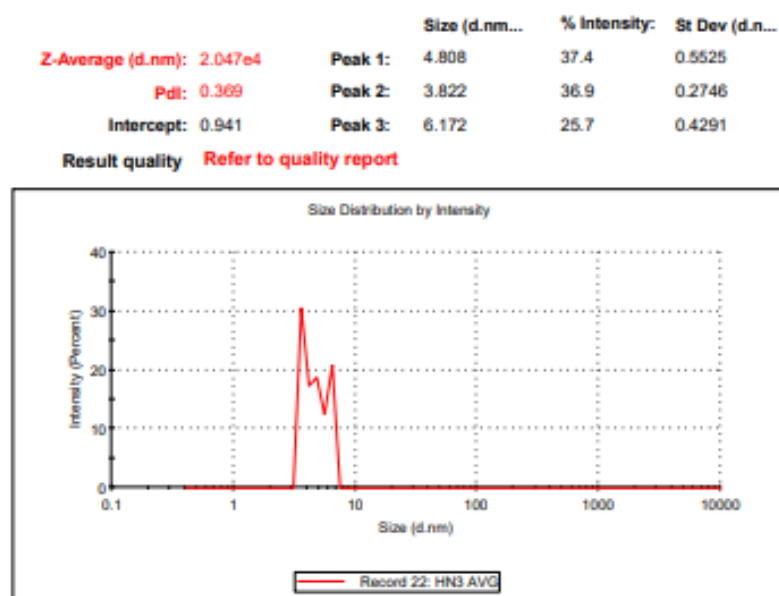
| | | | Size (d.nm... | % Intensity: | St Dev (d.n... |
|---|---|---|---|---|---|
| Z-Average (d.nm): | 2.047e4 | Peak 1: | 4.808 | 37.4 | 0.5525 |
| PdI: | 0.369 | Peak 2: | 3.822 | 36.9 | 0.2746 |
| Intercept: | 0.941 | Peak 3: | 6.172 | 25.7 | 0.4291 |

Result quality Refer to quality report

Size Distribution by Intensity

40
30
20
10
0
Intensity (Percent)

0.1 1 10 100 1000 10000

Size (d.nm)

Record 22: HN3 AVG